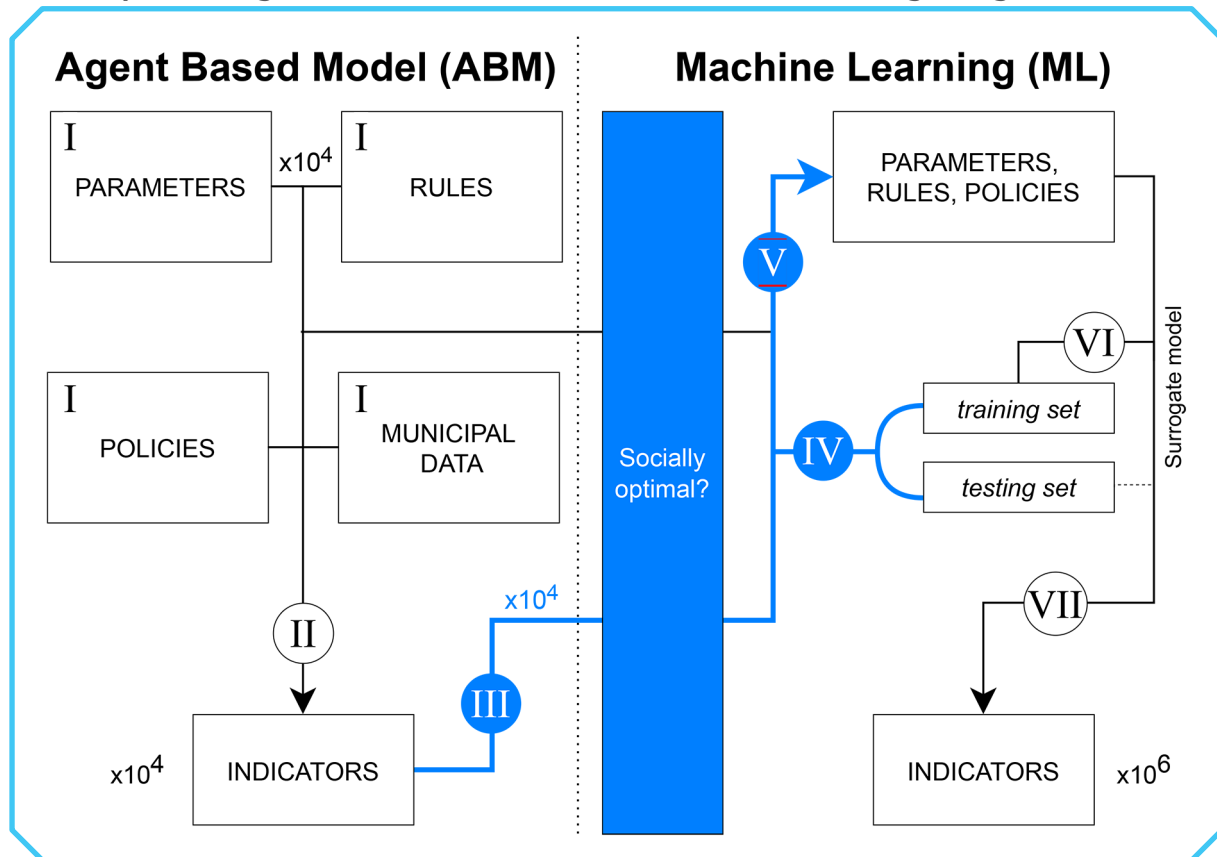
Agent Based Model (ABM)

Machine Learning (ML)

I
PARAMETERS

x$10^4$

I
RULES

PARAMETERS, RULES, POLICIES

V

VI

Surrogate model

I
POLICIES

I
MUNICIPAL DATA

Socially optimal?

IV

training set

testing set

x$10^4$

II

VII

III

x$10^4$

INDICATORS

INDICATORS

x$10^6$